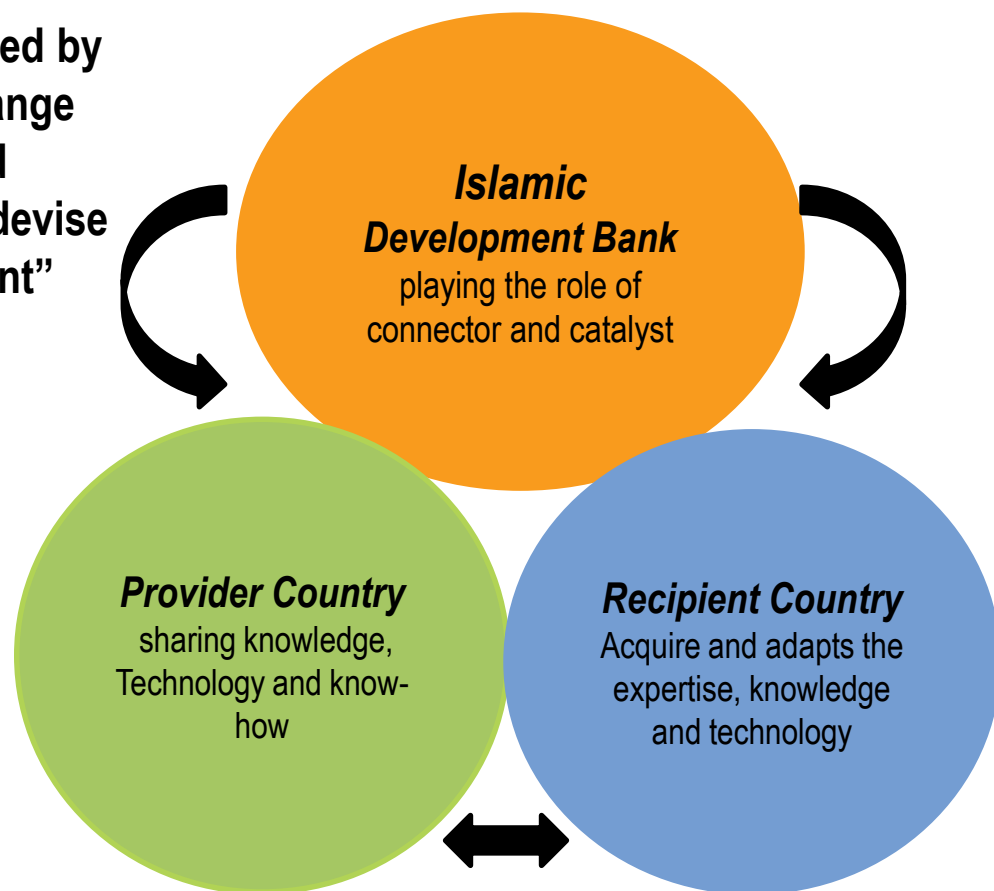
ed by
ange
l
devise
nt"

*Islamic Development Bank*
playing the role of connector and catalyst

*Provider Country*
sharing knowledge, Technology and know-how

*Recipient Country*
Acquire and adapts the expertise, knowledge and technology